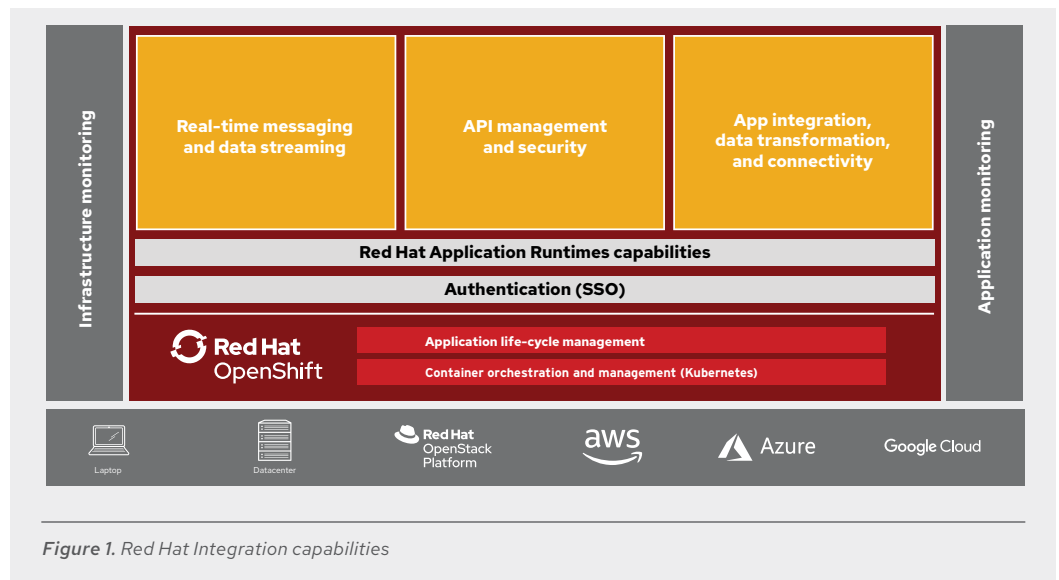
Infrastructure monitoring

Real-time messaging and data streaming

API management and security

App integration, data transformation, and connectivity

Application monitoring

Red Hat Application Runtimes capabilities

Authentication (SSO)

Red Hat OpenShift

Application life-cycle management

Container orchestration and management (Kubernetes)

Laptop

Datacenter

Red Hat OpenStack Platform

aws

Azure

Google Cloud

Figure 1. Red Hat Integration capabilities